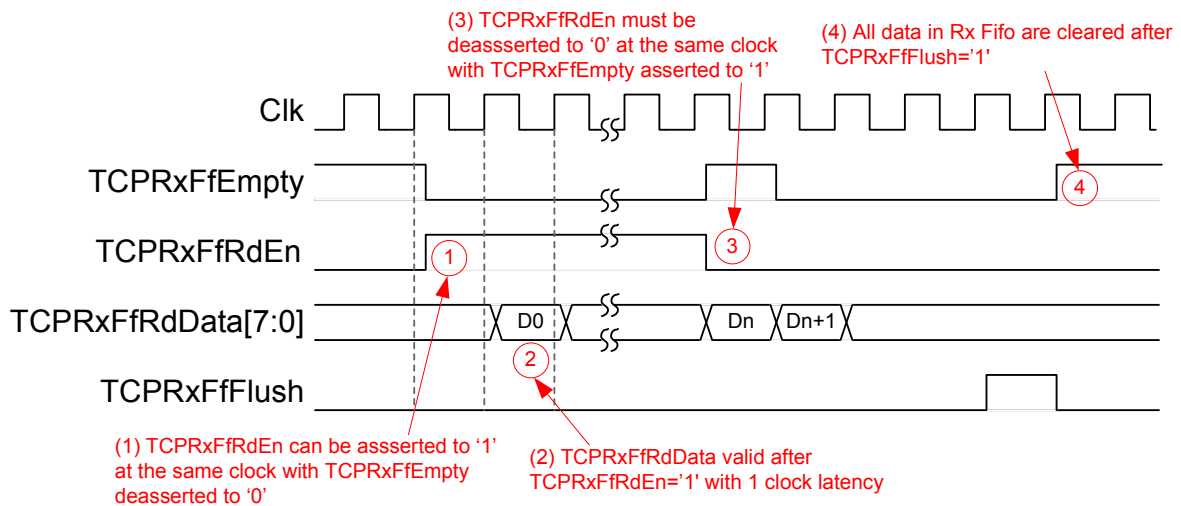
(3) TCPRxFfRdEn must be deassserted to '0' at the same clock with TCPRxFfEmpty asserted to '1'

(4) All data in Rx Fifo are cleared after TCPRxFfFlush='1'

Clk

TCPRxFfEmpty

TCPRxFfRdEn

TCPRxFfRdData[7:0]

TCPRxFfFlush

1

2

3

4

D0

Dn

Dn+1

(1) TCPRxFfRdEn can be assserted to '1' at the same clock with TCPRxFfEmpty deasserted to '0'

(2) TCPRxFfRdData valid after TCPRxFfRdEn='1' with 1 clock latency